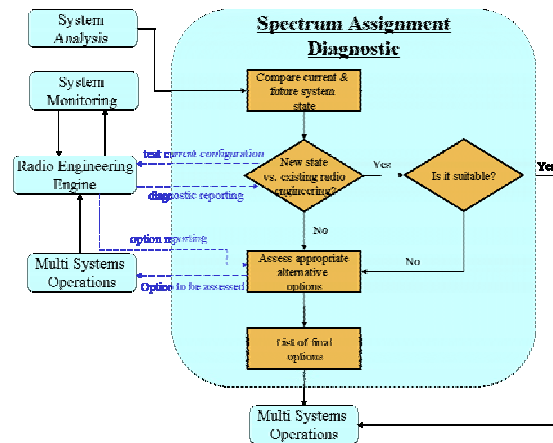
Spectrum Assignment Diagnostic

System Analysis

System Monitoring

Radio Engineering Engine

Multi Systems Operations

Compare current & future system state

test current configuration

diagnostic reporting

New state vs. existing radio engineering?

Yes

Is it suitable?

Yes

No

option reporting

Option to be assessed

Assess appropriate alternative options

No

List of final options

Multi Systems Operations